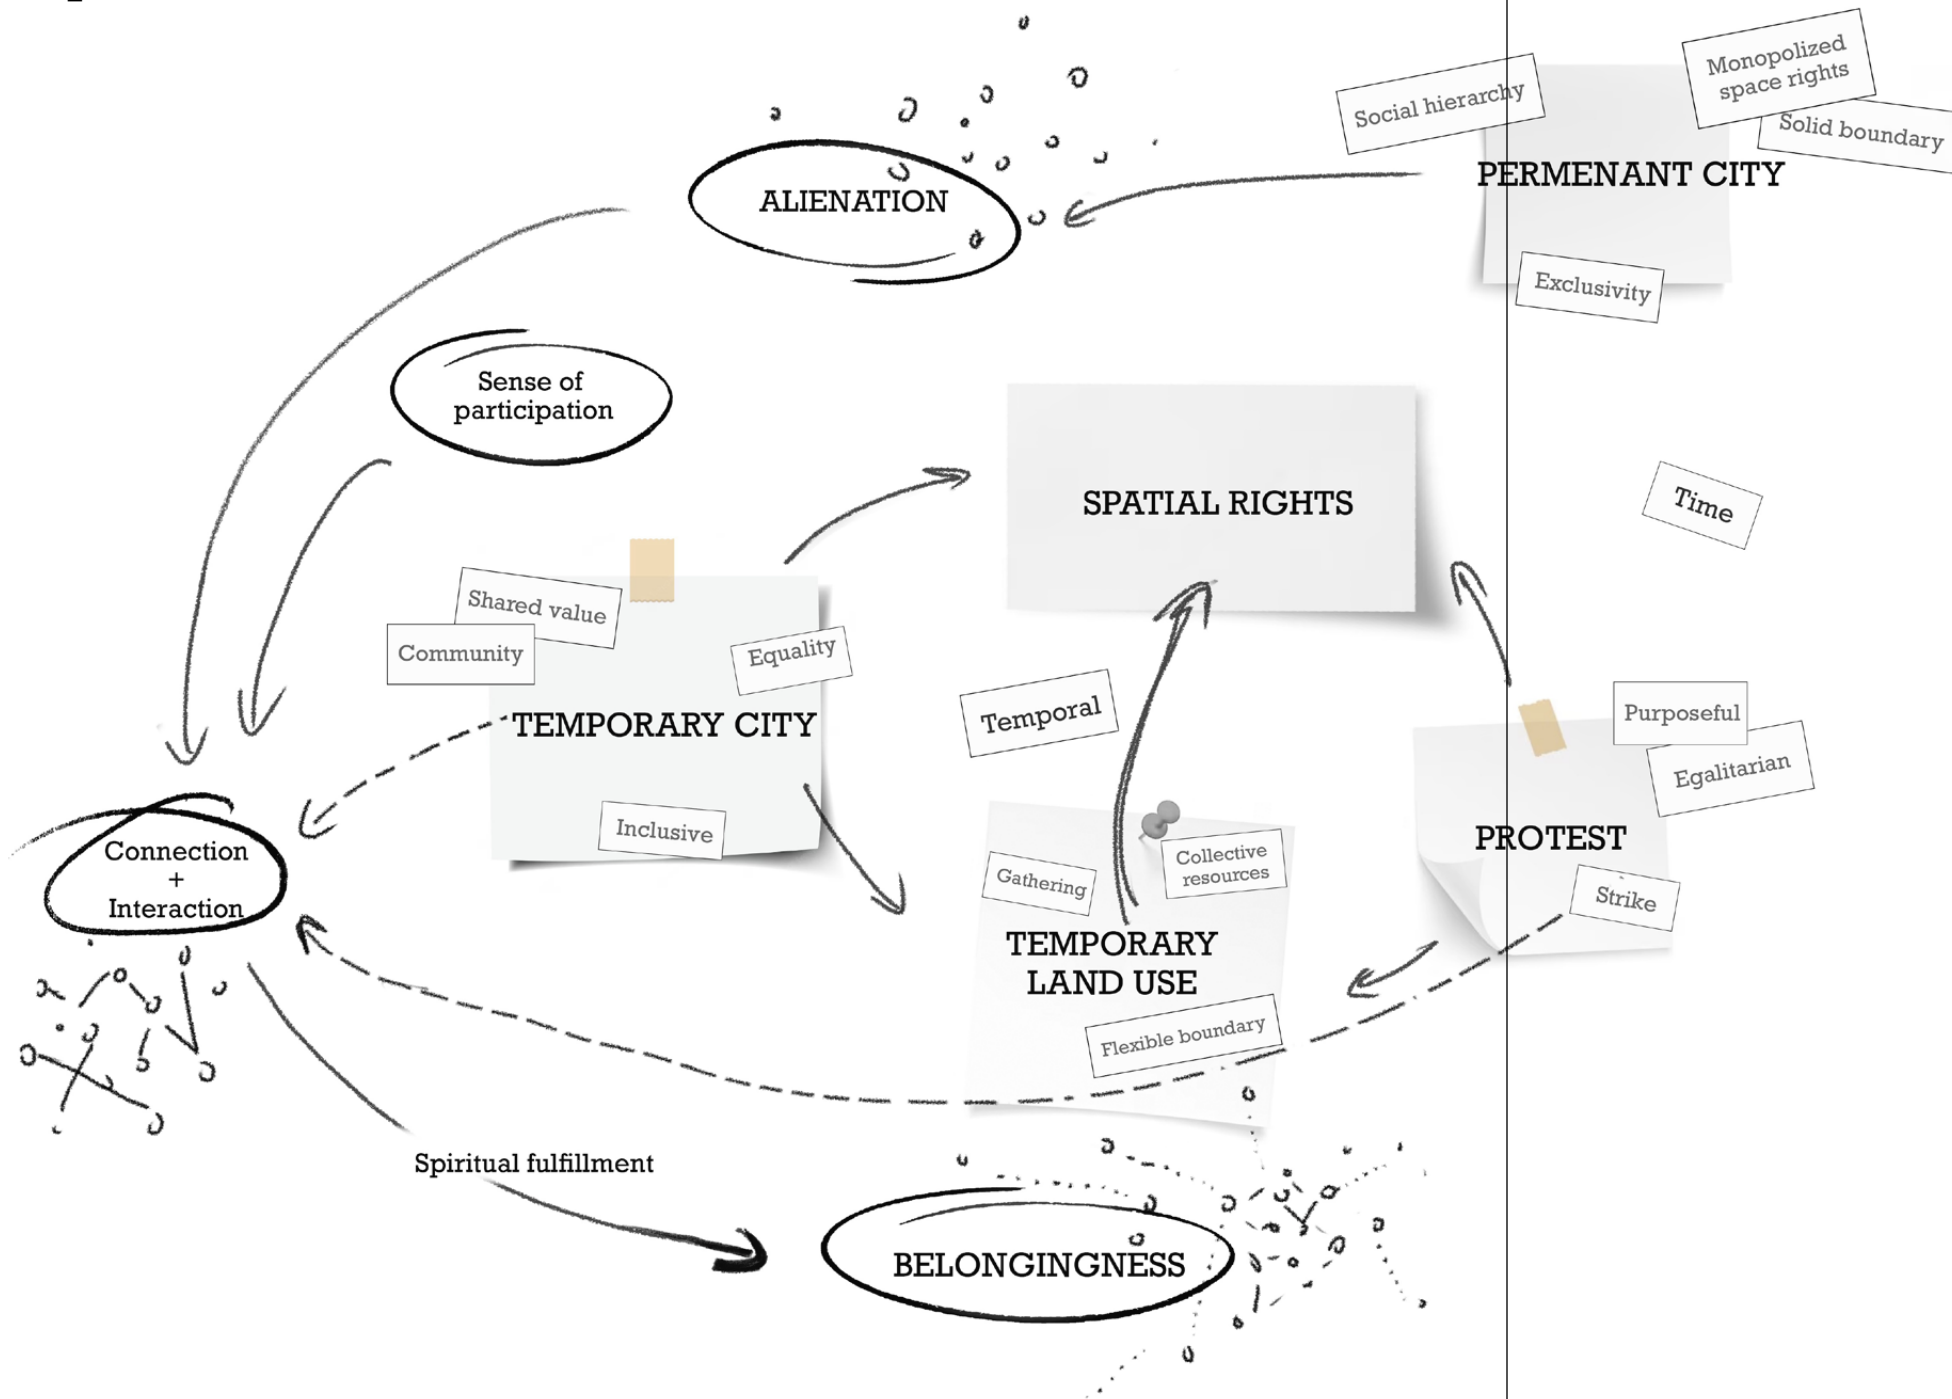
Social hierarchy

Monopolized space rights

Solid boundary

PERMENANT CITY

Exclusivity

ALIENATION

Sense of participation

SPATIAL RIGHTS

Time

Shared value

Community

Equality

TEMPORARY CITY

Inclusive

Temporal

Purposeful

Egalitarian

PROTEST

Strike

Connection + Interaction

Gathering

Collective resources

TEMPORARY LAND USE

Flexible boundary

Spiritual fulfillment

BELONGINGNESS